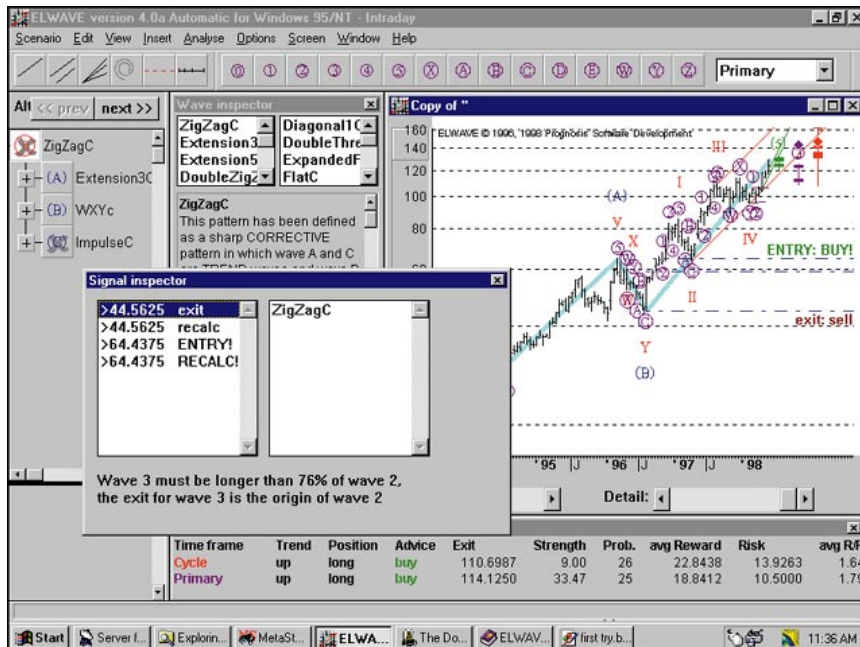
ELWAVE version 4.0a Automatic for Windows 95/NT - Intraday

Scenario Edit View Insert Analyse Options Screen Window Help

Primary

All << prev next >>

ZigZagC

(A) Extension3C

(B) WXYc

ImpulseC

Wave inspector

ZigZagC
Extension3
Extension5
DoubleZigz

Diagonal1C
DoubleThre
ExpandedF
FlatC

ZigZagC
This pattern has been defined as a sharp CORRECTIVE pattern in which wave A and C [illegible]

Copy of ''

ELWAVE © 1996, 1998 Prognosis Software Development

160
140
120
100
80

(A)
V
X
I
III
IV
II
Y
(B)

ENTRY: BUY!

exit: sell

'95 J '96 J '97 J '98

Detail:

Signal inspector

>44.5625 exit
>44.5625 recalc
>64.4375 ENTRY!
>64.4375 RECALC!

ZigZagC

Wave 3 must be longer than 76% of wave 2,
the exit for wave 3 is the origin of wave 2

| Time frame | Trend | Position | Advice | Exit | Strength | Prob. | avg Reward | Risk | avg R/R |
|---|---|---|---|---|---|---|---|---|---|
| Cycle | up | long | buy | 110.6987 | 9.00 | 26 | 22.8438 | 13.9263 | 1.64 |
| Primary | up | long | buy | 114.1250 | 33.47 | 25 | 18.8412 | 10.5000 | 1.79 |

Start Server f... Explorin... MetaSt... ELWA... The Do... ELWAV... first try.b... 11:36 AM